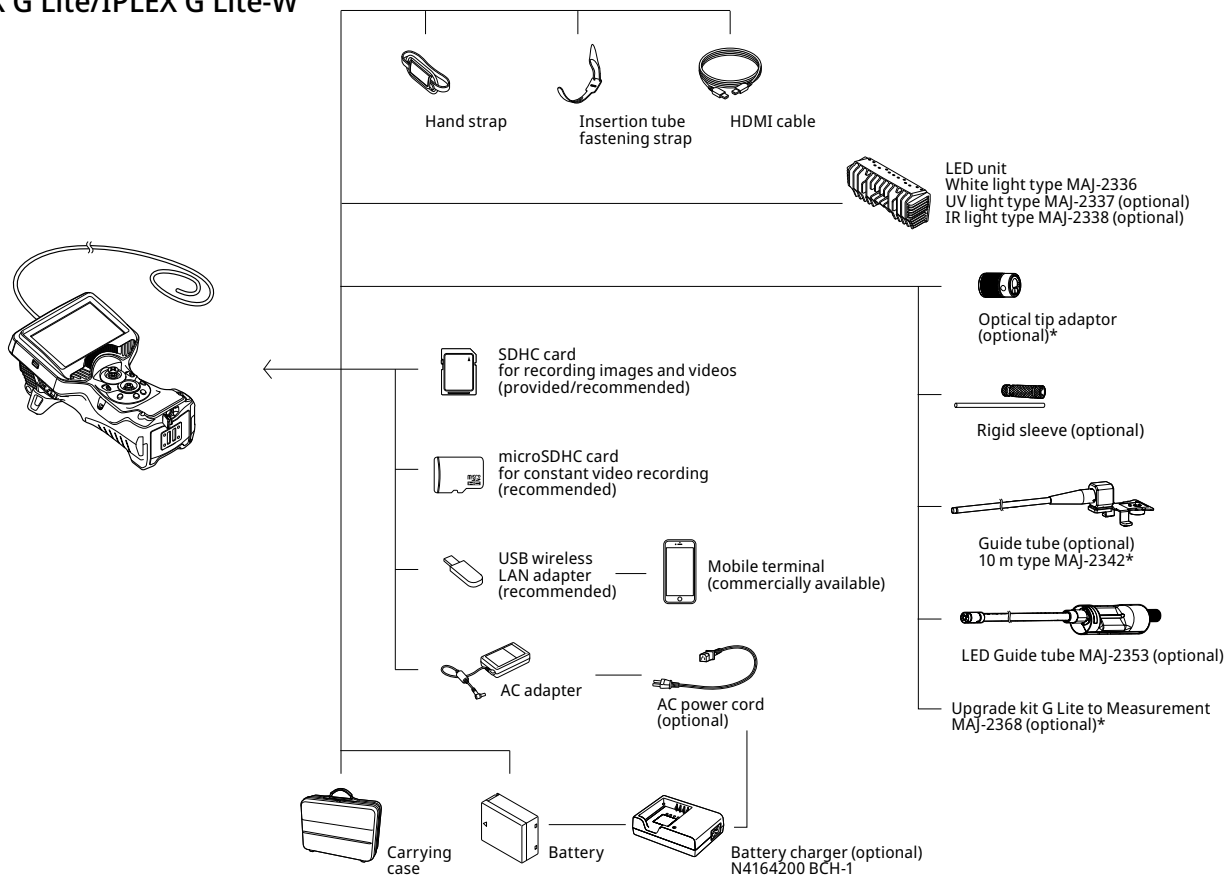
X G Lite/IPLEX G Lite-W

Hand strap

Insertion tube fastening strap

HDMI cable

LED unit
White light type MAJ-2336
UV light type MAJ-2337 (optional)
IR light type MAJ-2338 (optional)

Optical tip adaptor (optional)*

SDHC card for recording images and videos (provided/recommended)

Rigid sleeve (optional)

microSDHC card for constant video recording (recommended)

Guide tube (optional)
10 m type MAJ-2342*

USB wireless LAN adapter (recommended)

Mobile terminal (commercially available)

LED Guide tube MAJ-2353 (optional)

AC adapter

AC power cord (optional)

Upgrade kit G Lite to Measurement MAJ-2368 (optional)*

Carrying case

Battery

Battery charger (optional)
N4164200 BCH-1